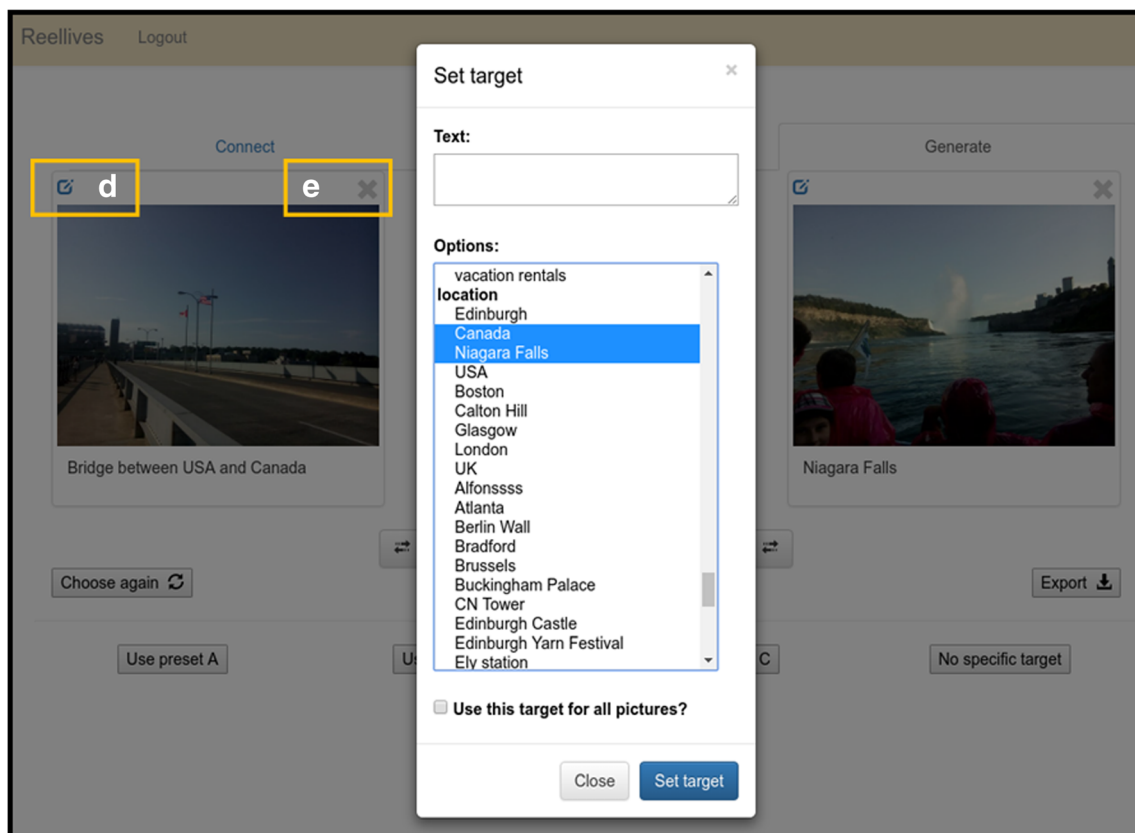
Reellives Logout

Connect

d

e

Bridge between USA and Canada

Choose again

Use preset A

U

Set target

×

Text:

Options:

vacation rentals
location
Edinburgh
Canada
Niagara Falls
USA
Boston
Calton Hill
Glasgow
London
UK
Alfonssss
Atlanta
Berlin Wall
Bradford
Brussels
Buckingham Palace
CN Tower
Edinburgh Castle
Edinburgh Yarn Festival
Ely station

Use this target for all pictures?

Close

Set target

Generate

Niagara Falls

Export

C

No specific target